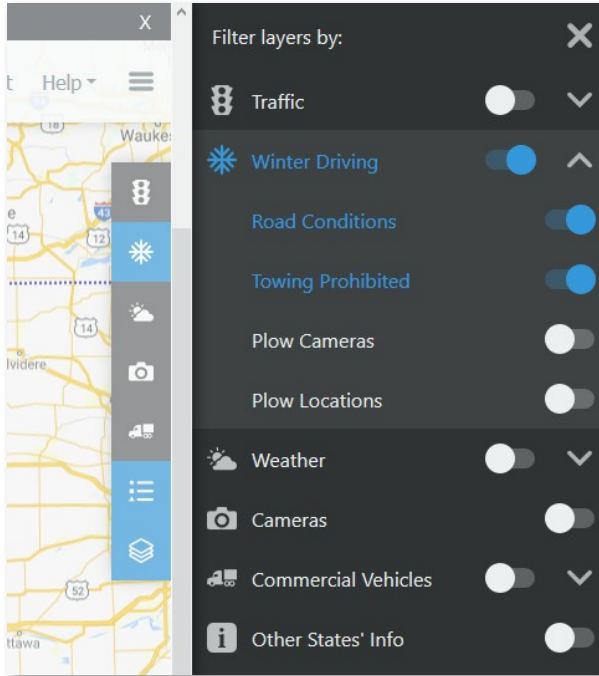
X

t Help

Waukes

43

e

14

12

14

lvidere

52

ttawa

Filter layers by:

Traffic

Winter Driving

Road Conditions

Towing Prohibited

Plow Cameras

Plow Locations

Weather

Cameras

Commercial Vehicles

Other States' Info